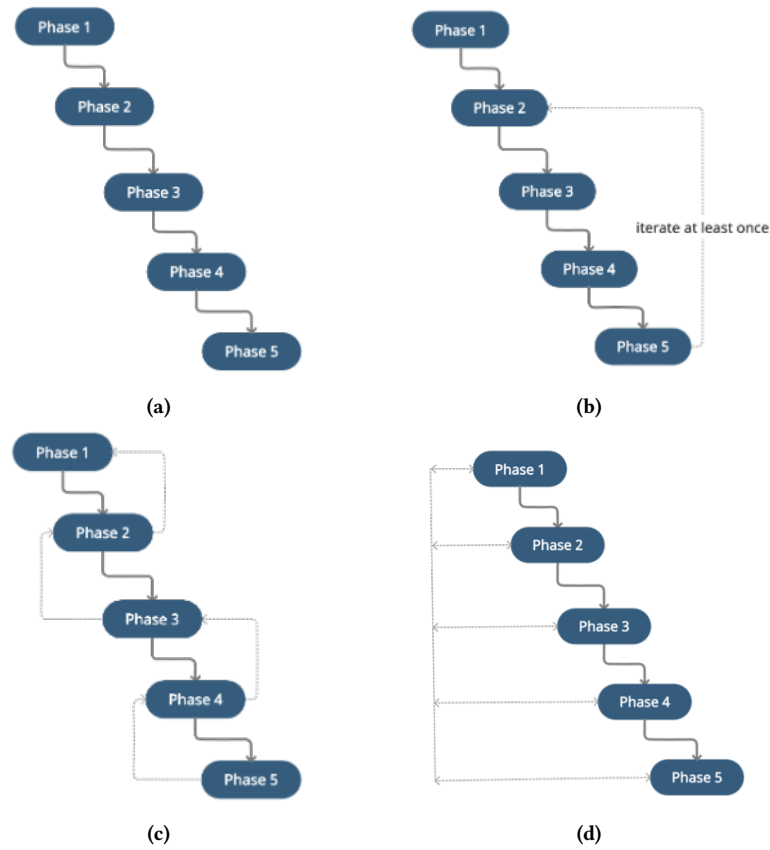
Phase 1
Phase 2
Phase 3
Phase 4
Phase 5

(a)

Phase 1
Phase 2
Phase 3
Phase 4
Phase 5
iterate at least once

(b)

Phase 1
Phase 2
Phase 3
Phase 4
Phase 5

(c)

Phase 1
Phase 2
Phase 3
Phase 4
Phase 5

(d)